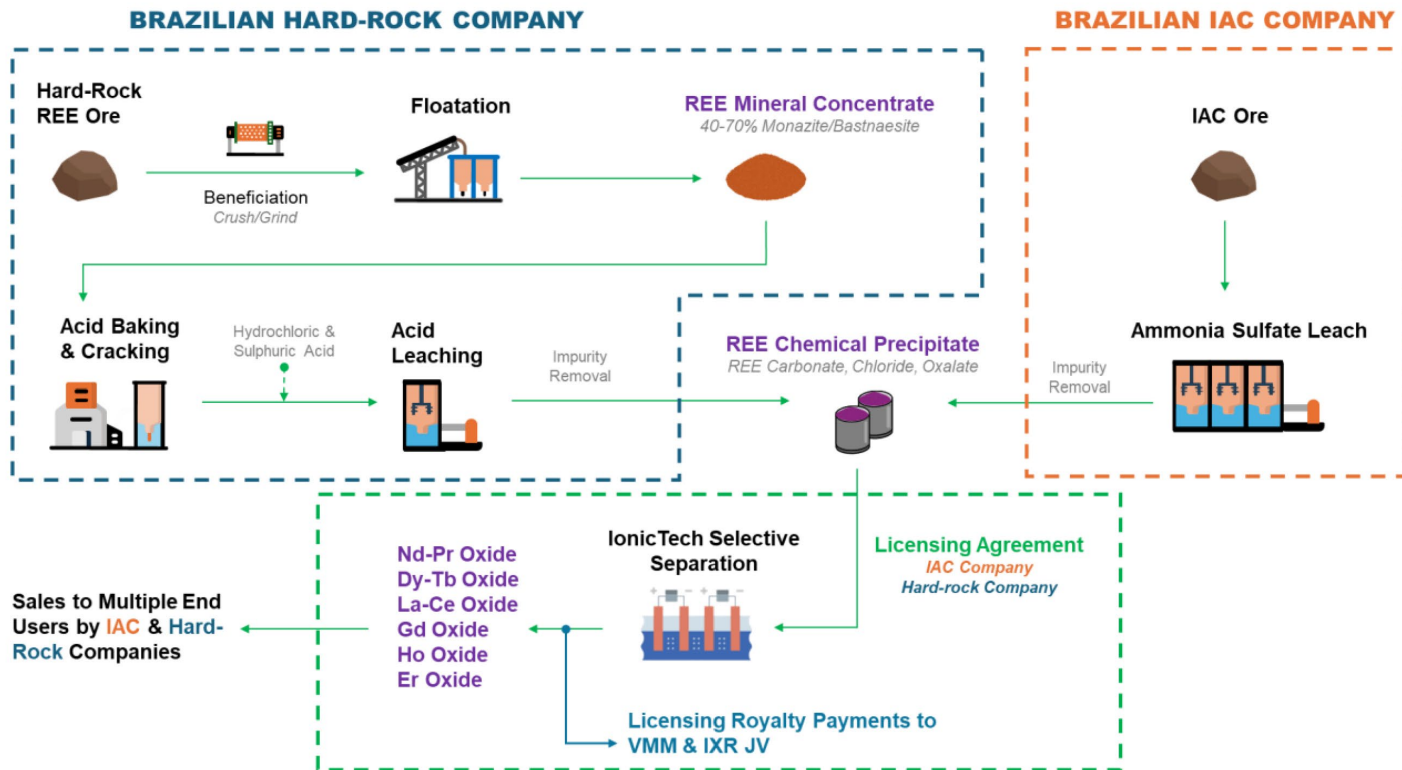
BRAZILIAN HARD-ROCK COMPANY

BRAZILIAN IAC COMPANY

Hard-Rock REE Ore

Beneficiation
Crush/Grind

Floatation

REE Mineral Concentrate
40-70% Monazite/Bastnaesite

IAC Ore

Acid Baking & Cracking

Hydrochloric & Sulphuric Acid

Acid Leaching

Impurity Removal

REE Chemical Precipitate
REE Carbonate, Chloride, Oxalate

Impurity Removal

Ammonia Sulfate Leach

Nd-Pr Oxide
Dy-Tb Oxide
La-Ce Oxide
Gd Oxide
Ho Oxide
Er Oxide

IonicTech Selective Separation

Licensing Agreement
IAC Company
Hard-rock Company

Sales to Multiple End Users by IAC & Hard-Rock Companies

Licensing Royalty Payments to VMM & IXR JV